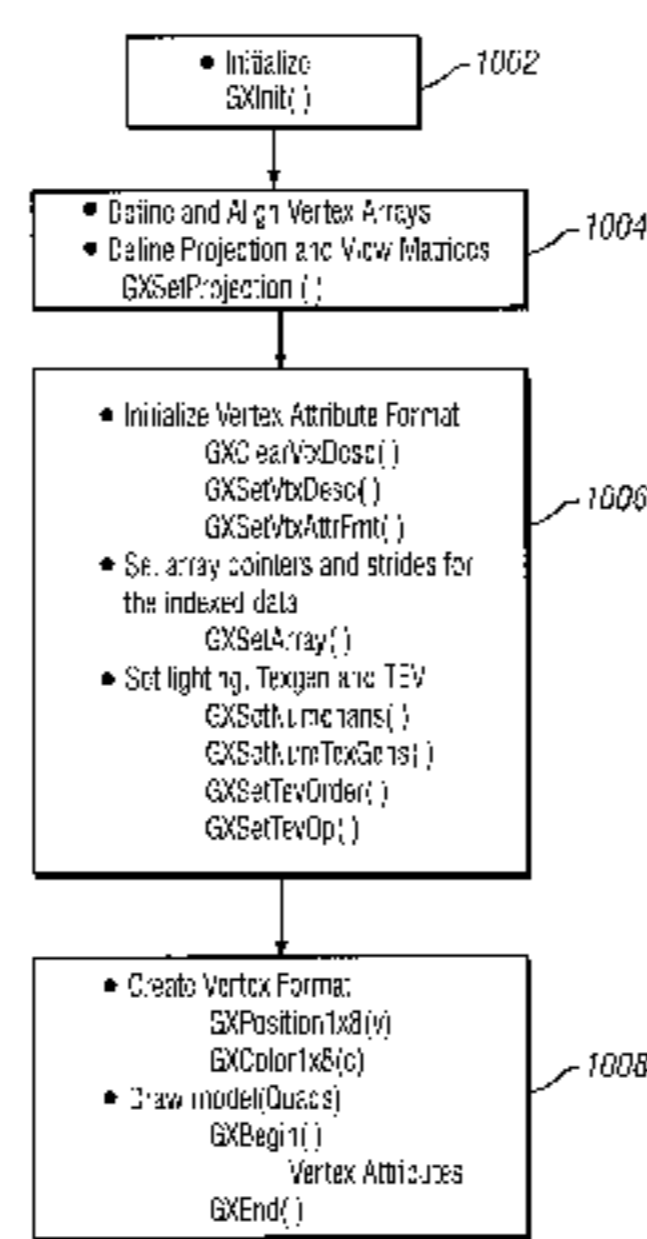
• Initialize
GXInit( )

1002

• Define and Align Vertex Arrays
• Define Projection and View Matrices
GXSetProjection ( )

1004

• Initialize Vertex Attribute Format
GXClearVtxDesc( )
GXSetVtxDesc( )
GXSetVtxAttrFmt( )
• Set array pointers and strides for the indexed data
GXSetArray( )
• Set lighting, Texgen and TEV
GXSetNumChans( )
GXSetNumTexGens( )
GXSetTevOrder( )
GXSetTevOp( )

1006

• Create Vertex Format
GXPosition1x8(v)
GXColor1x8(c)
• Draw model(Quads)
GXBegin( )
Vertex Attributes
GXEnd( )

1008